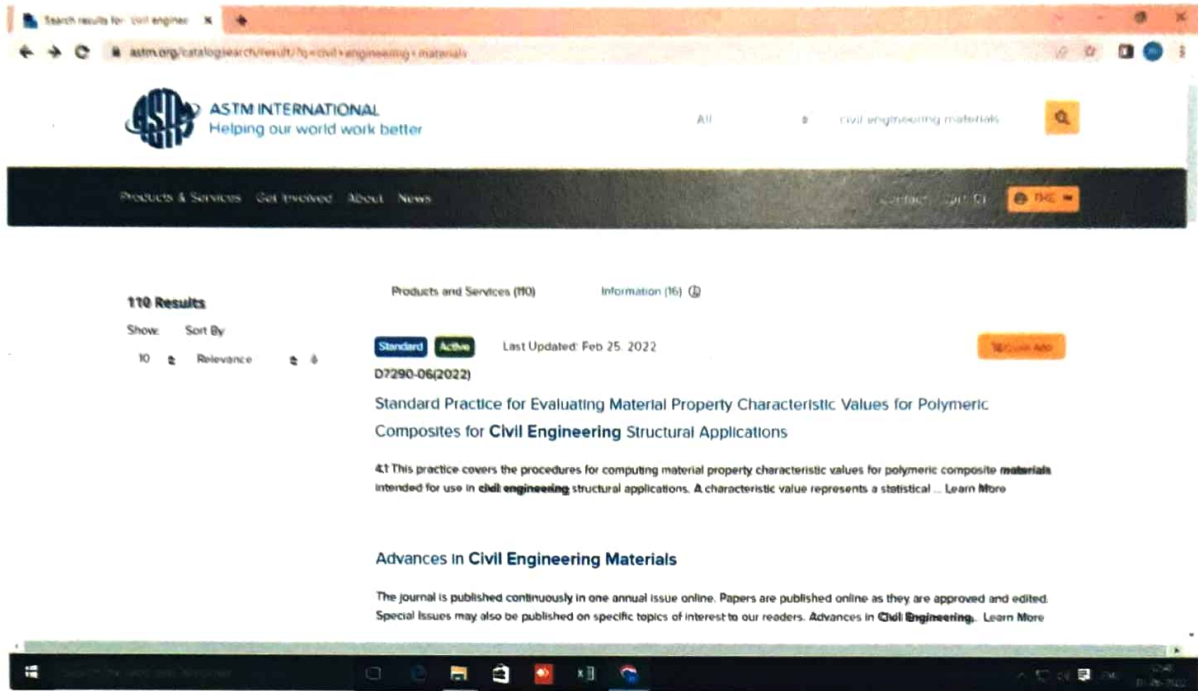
Search results for: civil enginee ×

astm.org/catalogsearch/result/?q=civil+engineering+materials

ASTM INTERNATIONAL
Helping our world work better

All

civil engineering materials

Products & Services Get Involved About News

Contact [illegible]

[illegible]

110 Results

Show Sort By

10 Relevance

Products and Services (110)

Information (16)

Standard Active Last Updated: Feb 25, 2022

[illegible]

D7290-06(2022)

Standard Practice for Evaluating Material Property Characteristic Values for Polymeric Composites for Civil Engineering Structural Applications

4.1 This practice covers the procedures for computing material property characteristic values for polymeric composite materials intended for use in civil engineering structural applications. A characteristic value represents a statistical ... Learn More

Advances in Civil Engineering Materials

The journal is published continuously in one annual issue online. Papers are published online as they are approved and edited. Special Issues may also be published on specific topics of interest to our readers. Advances in Civil Engineering... Learn More